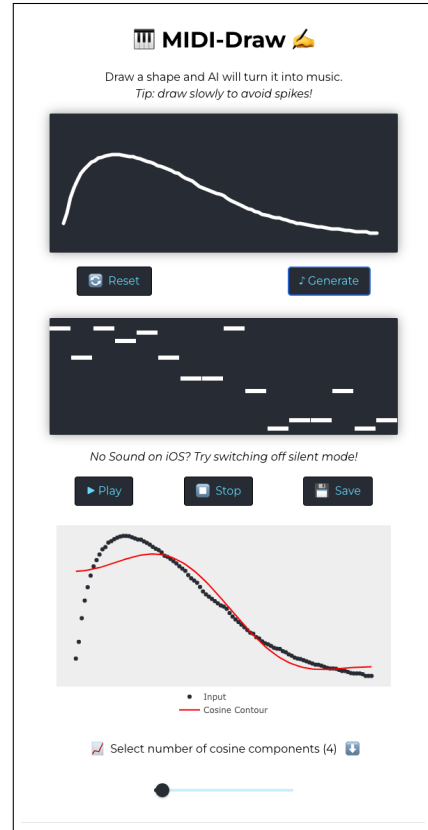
🎹 MIDI-Draw ✍️

Draw a shape and AI will turn it into music.
*Tip: draw slowly to avoid spikes!*

🔄 Reset

♪ Generate

*No Sound on iOS? Try switching off silent mode!*

▶ Play

⏹ Stop

💾 Save

Input
Cosine Contour

📈 Select number of cosine components (4) ⬇️